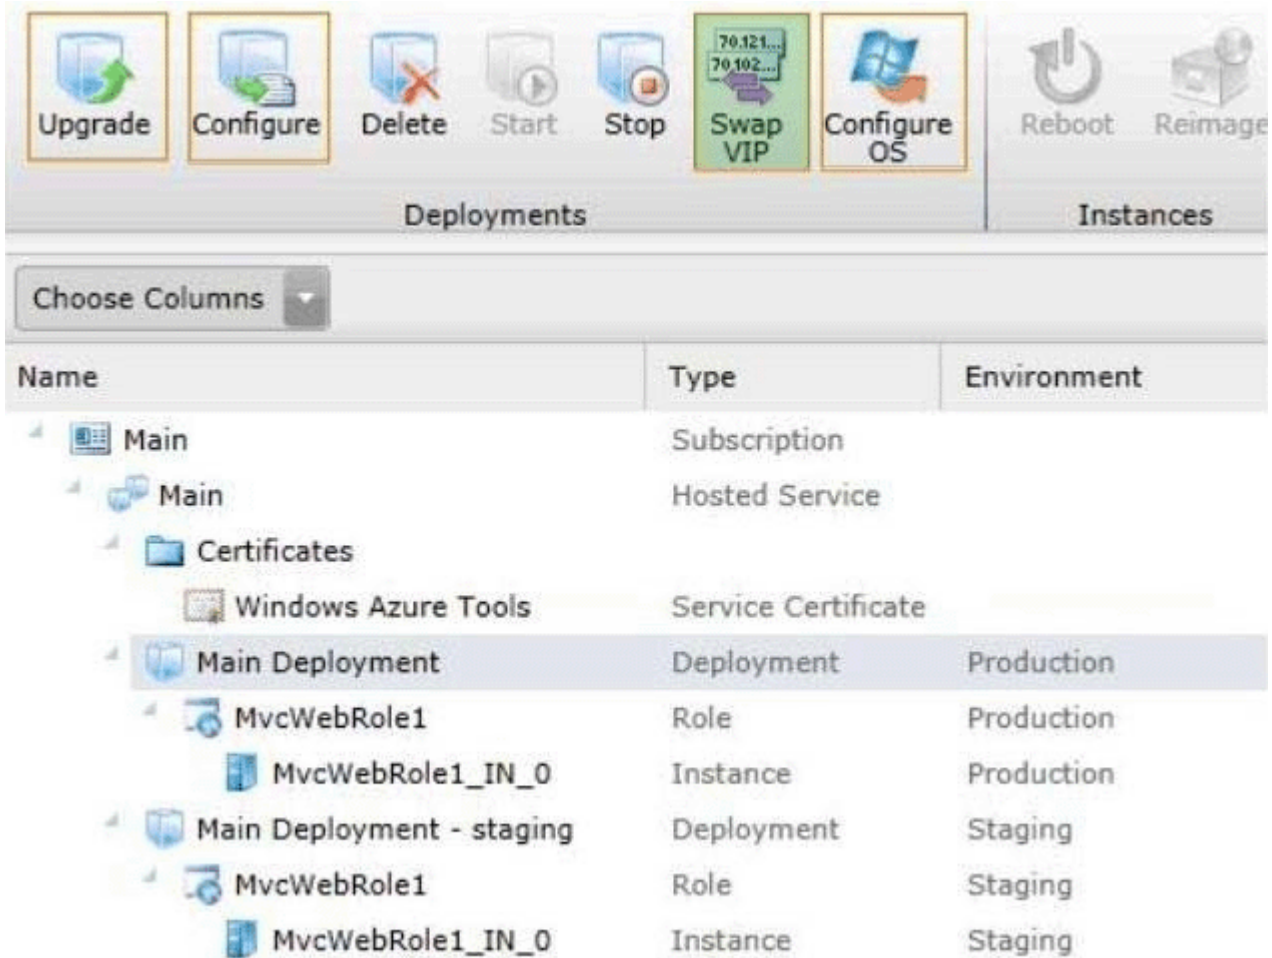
Upgrade Configure Delete Start Stop 70.121... 70.102... Swap VIP Configure OS Reboot Reimage

Deployments Instances

Choose Columns

| Name | Type | Environment |
|---|---|---|
| Main | Subscription | |
| Main | Hosted Service | |
| Certificates | | |
| Windows Azure Tools | Service Certificate | |
| Main Deployment | Deployment | Production |
| MvcWebRole1 | Role | Production |
| MvcWebRole1_IN_0 | Instance | Production |
| Main Deployment - staging | Deployment | Staging |
| MvcWebRole1 | Role | Staging |
| MvcWebRole1_IN_0 | Instance | Staging |